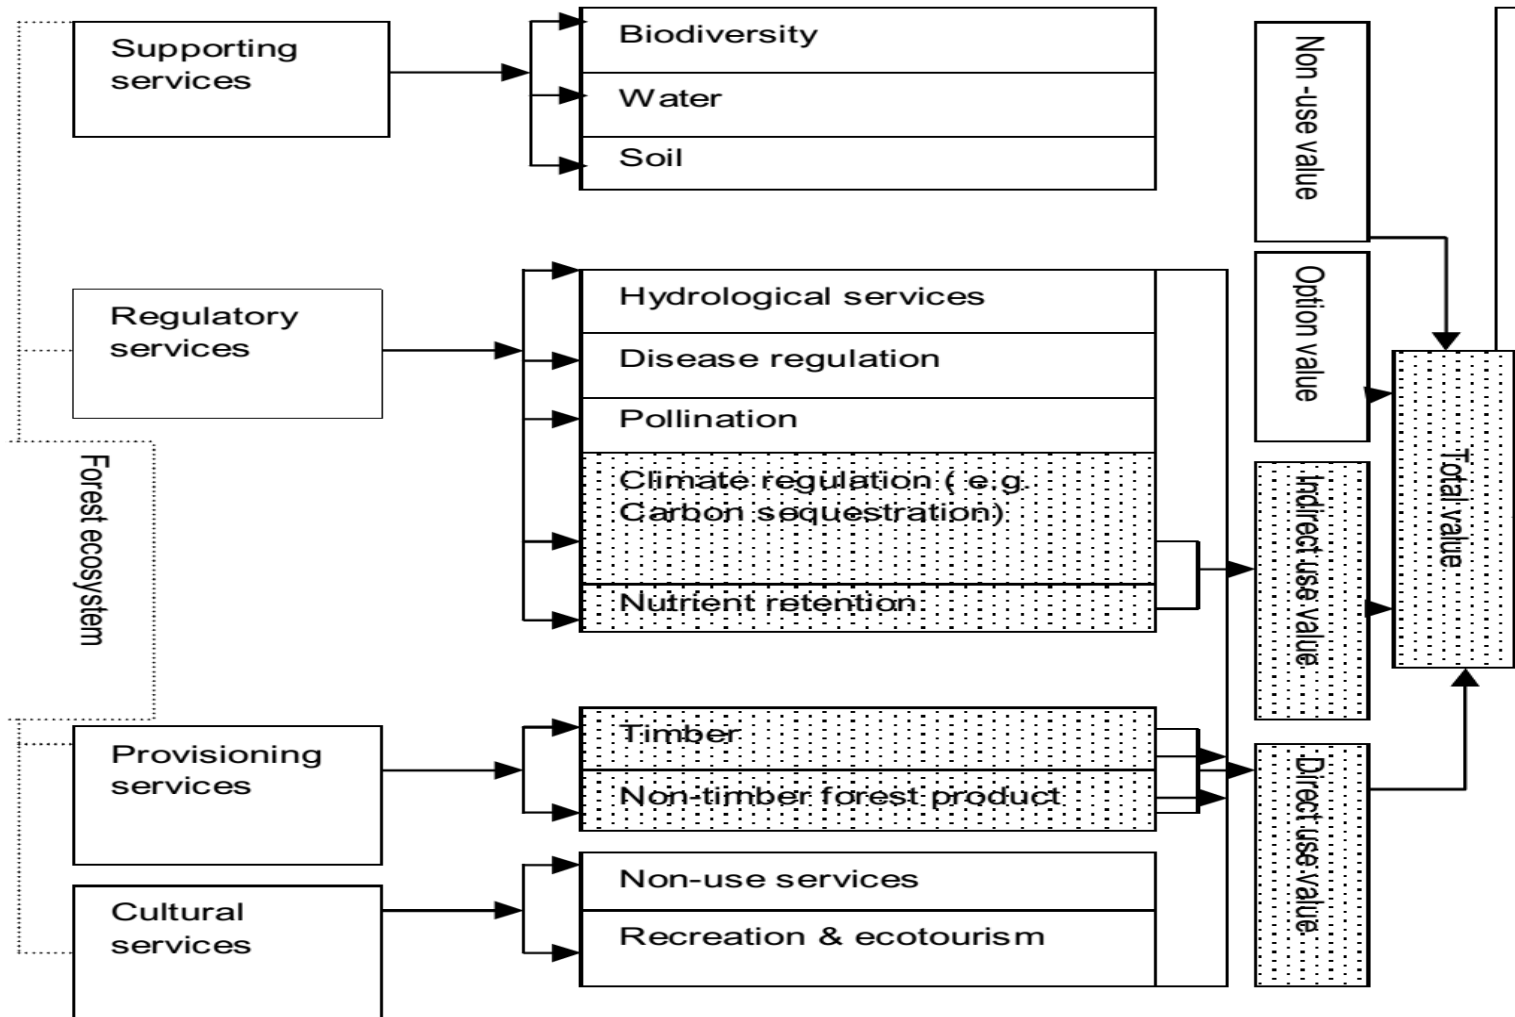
Forest ecosystem

Supporting services

Biodiversity

Water

Soil

Regulatory services

Hydrological services

Disease regulation

Pollination

Climate regulation ( e.g. Carbon sequestration)

Nutrient retention

Provisioning services

Timber

Non-timber forest product

Cultural services

Non-use services

Recreation & ecotourism

Non-use value

Option value

Indirect use value

Direct use value

Total value